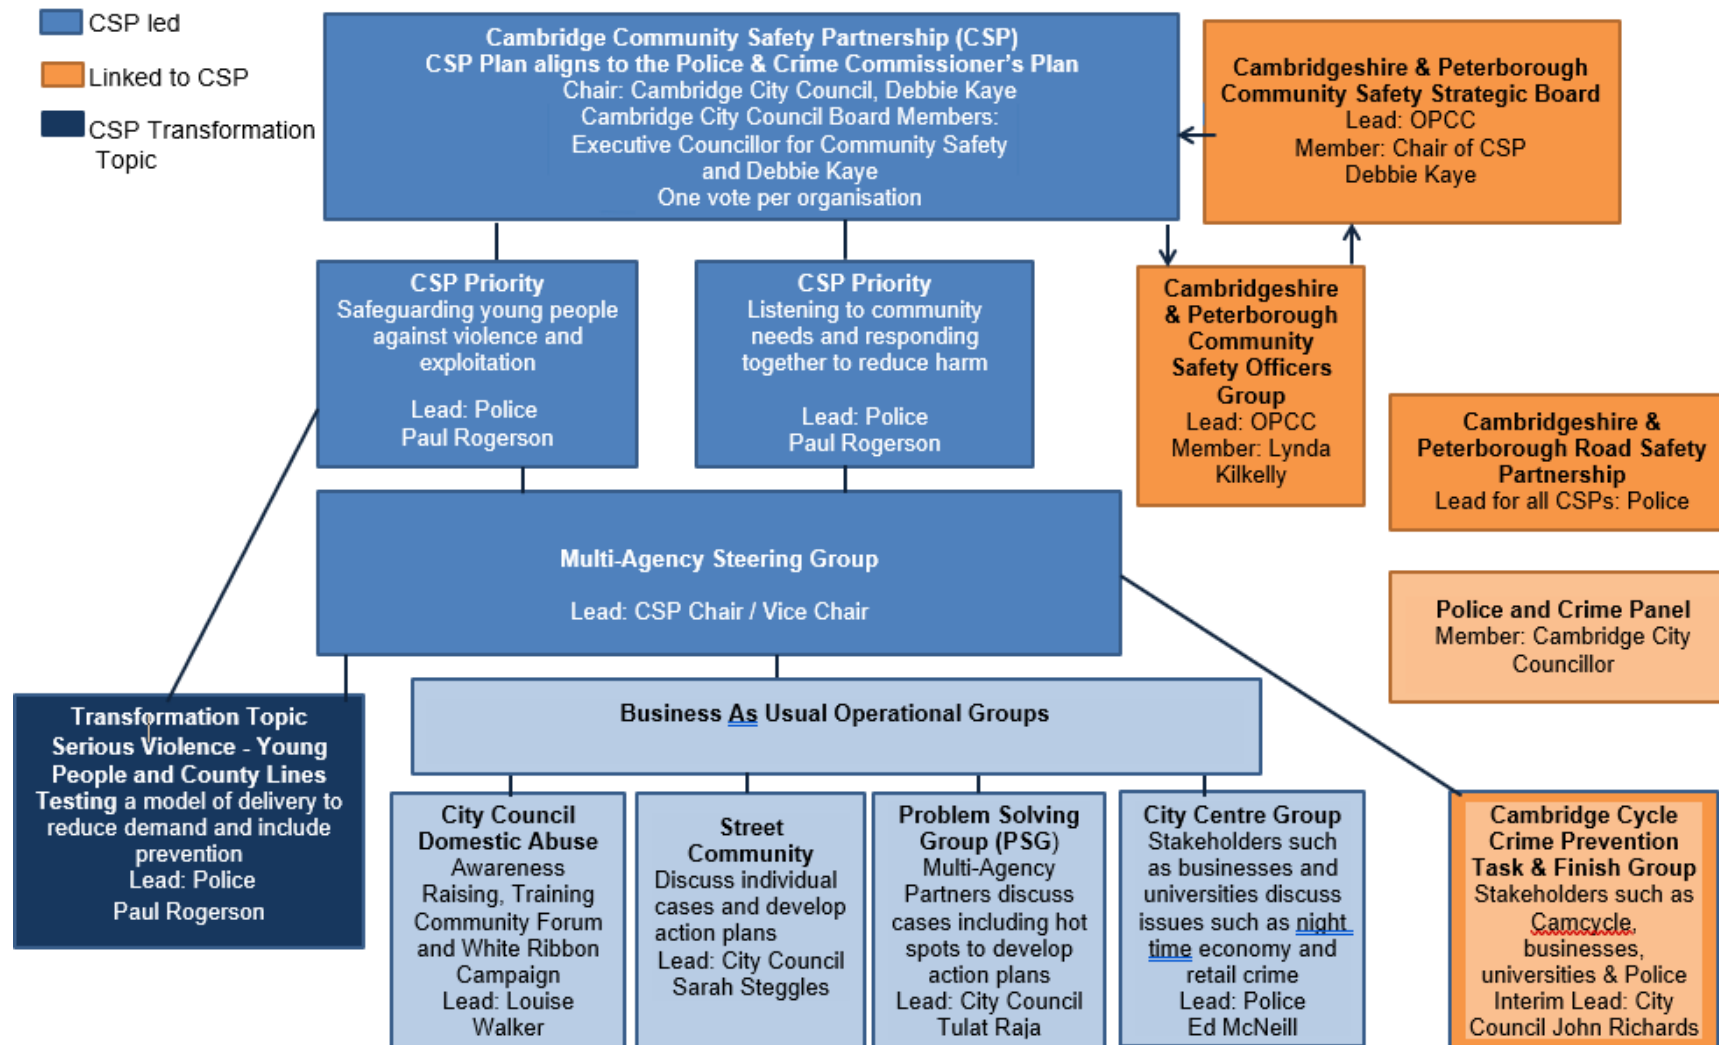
CSP led

Linked to CSP

CSP Transformation Topic

Cambridge Community Safety Partnership (CSP)
CSP Plan aligns to the Police & Crime Commissioner's Plan
Chair: Cambridge City Council, Debbie Kaye
Cambridge City Council Board Members:
Executive Councillor for Community Safety and Debbie Kaye
One vote per organisation

Cambridgeshire & Peterborough Community Safety Strategic Board
Lead: OPCC
Member: Chair of CSP
Debbie Kaye

CSP Priority
Safeguarding young people against violence and exploitation

Lead: Police
Paul Rogerson

CSP Priority
Listening to community needs and responding together to reduce harm

Lead: Police
Paul Rogerson

Cambridgeshire & Peterborough Community Safety Officers Group
Lead: OPCC
Member: Lynda Kilkelly

Cambridgeshire & Peterborough Road Safety Partnership
Lead for all CSPs: Police

Multi-Agency Steering Group

Lead: CSP Chair / Vice Chair

Police and Crime Panel
Member: Cambridge City Councillor

Transformation Topic
Serious Violence - Young People and County Lines
Testing a model of delivery to reduce demand and include prevention
Lead: Police
Paul Rogerson

Business As Usual Operational Groups

City Council Domestic Abuse
Awareness Raising, Training Community Forum and White Ribbon Campaign
Lead: Louise Walker

Street Community
Discuss individual cases and develop action plans
Lead: City Council
Sarah Steggles

Problem Solving Group (PSG)
Multi-Agency Partners discuss cases including hot spots to develop action plans
Lead: City Council
Tulat Raja

City Centre Group
Stakeholders such as businesses and universities discuss issues such as night time economy and retail crime
Lead: Police
Ed McNeill

Cambridge Cycle Crime Prevention Task & Finish Group
Stakeholders such as Camcycle, businesses, universities & Police
Interim Lead: City Council John Richards